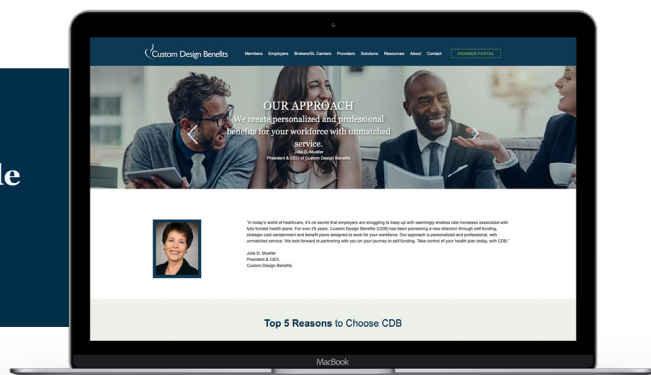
le

Custom Design Benefits Members Employers Brokers/GL Centers Providers Solutions Resources About Contact MEMBER PORTAL

OUR APPROACH
We create personalized and professional benefits for your workforce with unmatched service.
Julie D. Mueller
President & CEO of Custom Design Benefits

"In today's world of healthcare, it's no secret that employers are struggling to keep up with seemingly endless rate increases associated with fully funded health plans. For over 25 years, Custom Design Benefits (CDB) has been pioneering a new direction through self-funding, strategic cost containment and benefit plans designed to work for your workforce. Our approach is personalized and professional, with unmatched service. We look forward to partnering with you on your journey to self-funding. Take control of your health plan today, with CDB."

Julie D. Mueller
President & CEO,
Custom Design Benefits

Top 5 Reasons to Choose CDB

MacBook